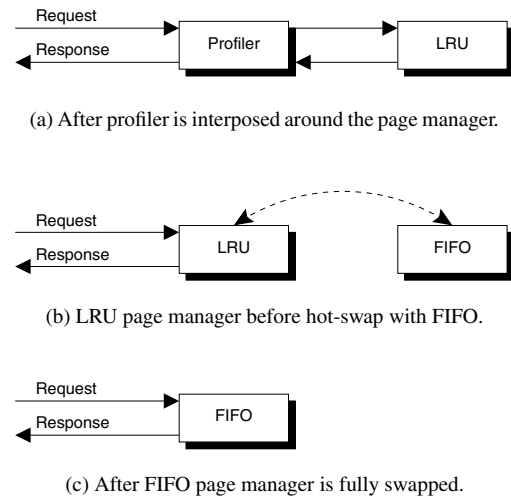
Request
Response
Profiler
LRU

(a) After profiler is interposed around the page manager.

Request
Response
LRU
FIFO

(b) LRU page manager before hot-swap with FIFO.

Request
Response
FIFO

(c) After FIFO page manager is fully swapped.